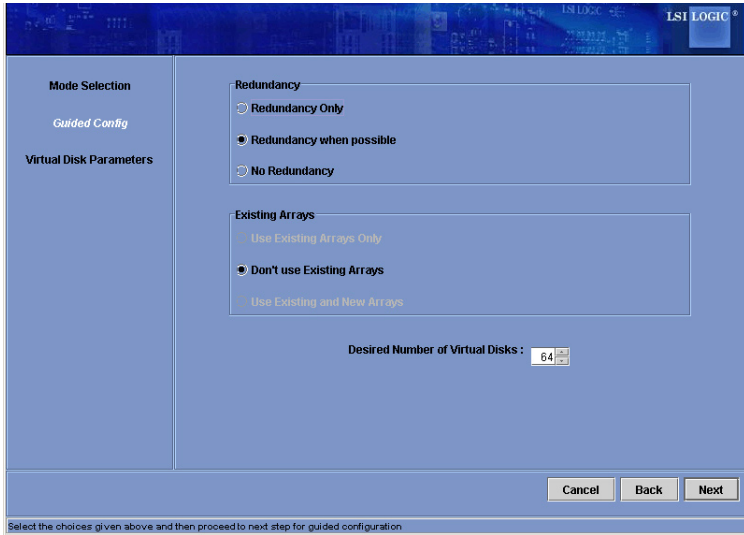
LSI LOGIC®

Mode Selection

Guided Config

Virtual Disk Parameters

Redundancy

Redundancy Only

Redundancy when possible

No Redundancy

Existing Arrays

Use Existing Arrays Only

Don't use Existing Arrays

Use Existing and New Arrays

Desired Number of Virtual Disks : 64

Cancel Back Next

Select the choices given above and then proceed to next step for guided configuration